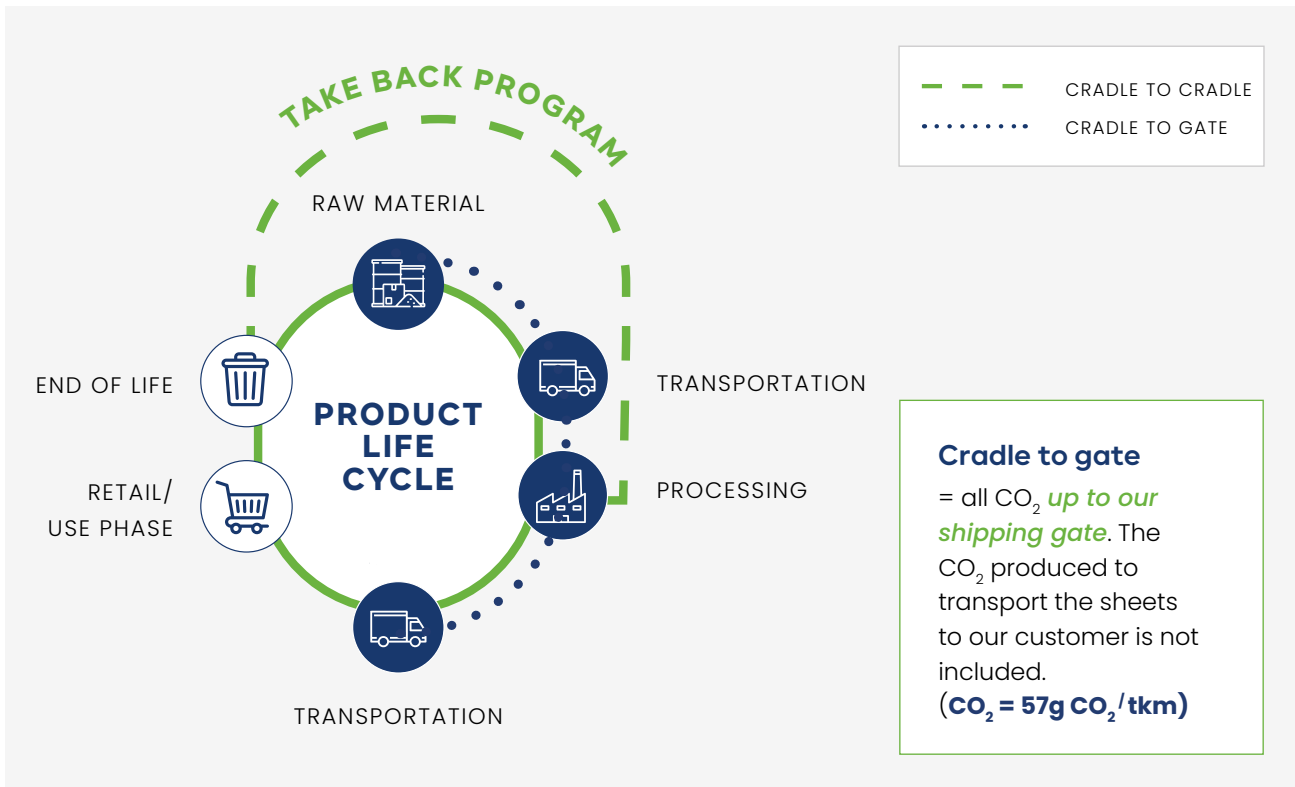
TAKE BACK PROGRAM

CRADLE TO CRADLE
CRADLE TO GATE

RAW MATERIAL

END OF LIFE

TRANSPORTATION

PRODUCT LIFE CYCLE

RETAIL/ USE PHASE

PROCESSING

TRANSPORTATION

Cradle to gate

= all $CO_2$ up to our shipping gate. The $CO_2$ produced to transport the sheets to our customer is not included.
($CO_2$ = 57g $CO_2$/tkm)